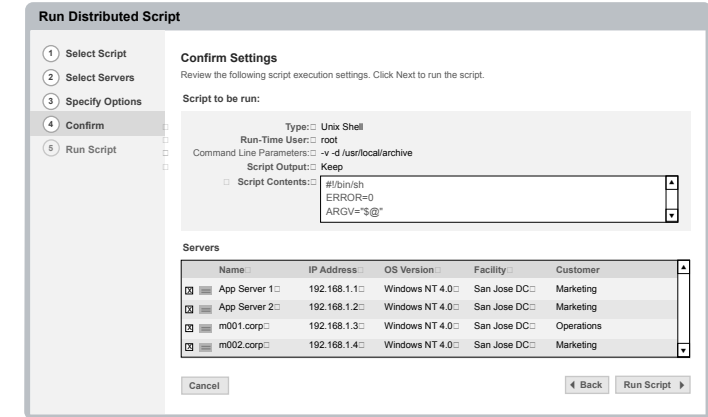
Run Distributed Script

1 Select Script
2 Select Servers
3 Specify Options
4 Confirm
5 Run Script

Confirm Settings

Review the following script execution settings. Click Next to run the script.

Script to be run:

Type: Unix Shell
Run-Time User: root
Command Line Parameters: -v -d /usr/local/archive
Script Output: Keep
Script Contents: #!/bin/sh
ERROR=0
ARGV="$@"

Servers

| Name | IP Address | OS Version | Facility | Customer |
|---|---|---|---|---|
| App Server 1 | 192.168.1.1 | Windows NT 4.0 | San Jose DC | Marketing |
| App Server 2 | 192.168.1.2 | Windows NT 4.0 | San Jose DC | Marketing |
| m001.corp | 192.168.1.3 | Windows NT 4.0 | San Jose DC | Operations |
| m002.corp | 192.168.1.4 | Windows NT 4.0 | San Jose DC | Marketing |

Cancel
Back
Run Script